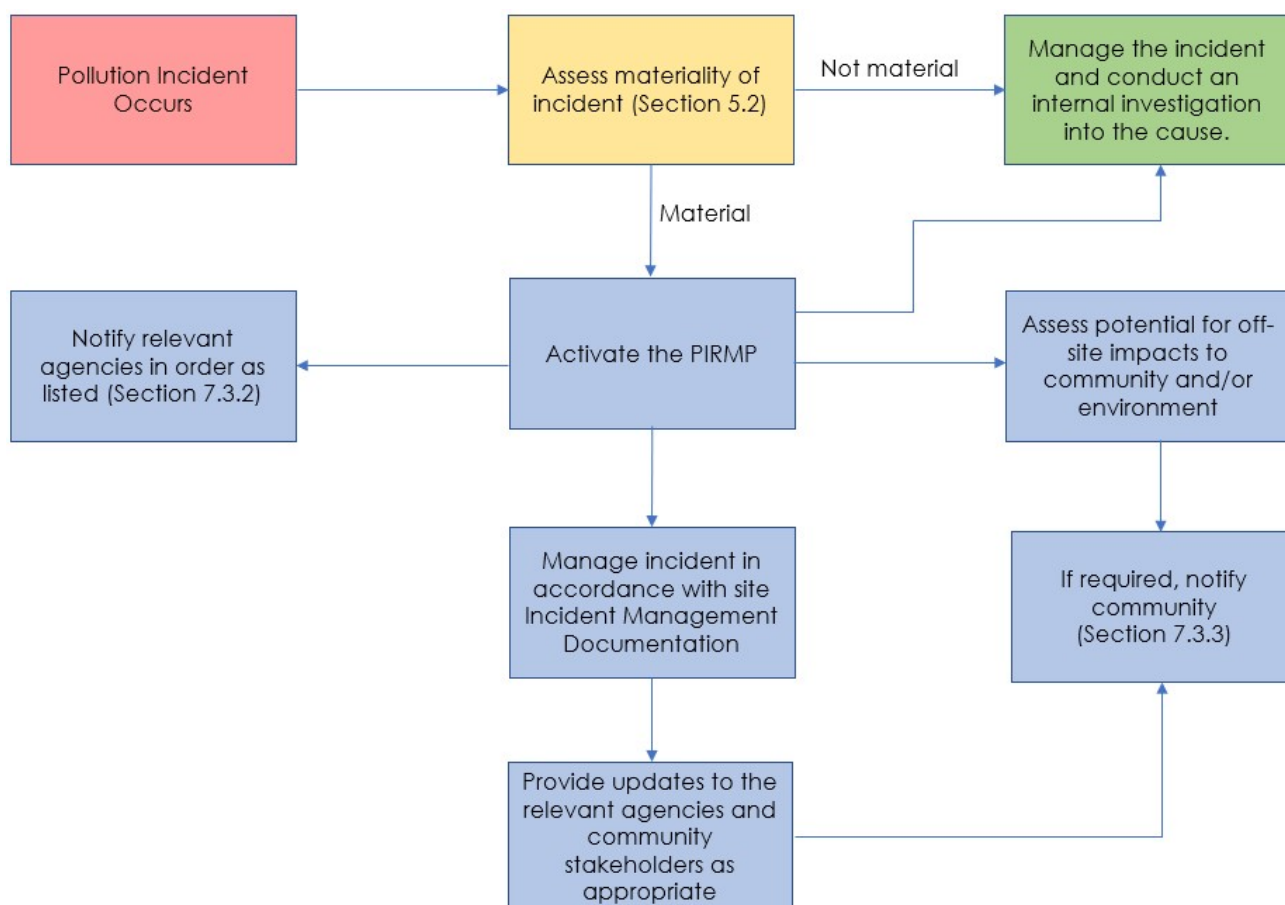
Pollution Incident Occurs

Assess materiality of incident (Section 5.2)

Not material

Manage the incident and conduct an internal investigation into the cause.

Material

Notify relevant agencies in order as listed (Section 7.3.2)

Activate the PIRMP

Assess potential for off-site impacts to community and/or environment

Manage incident in accordance with site Incident Management Documentation

If required, notify community (Section 7.3.3)

Provide updates to the relevant agencies and community stakeholders as appropriate